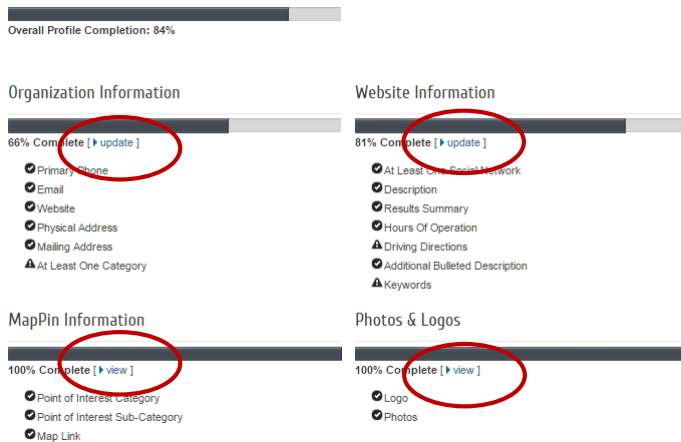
Overall Profile Completion: 84%

Organization Information

66% Complete [ update ]

Primary Phone
Email
Website
Physical Address
Mailing Address
At Least One Category

Website Information

81% Complete [ update ]

At Least One Social Network
Description
Results Summary
Hours Of Operation
Driving Directions
Additional Bulleted Description
Keywords

MapPin Information

100% Complete [ view ]

Point of Interest Category
Point of Interest Sub-Category
Map Link

Photos & Logos

100% Complete [ view ]

Logo
Photos